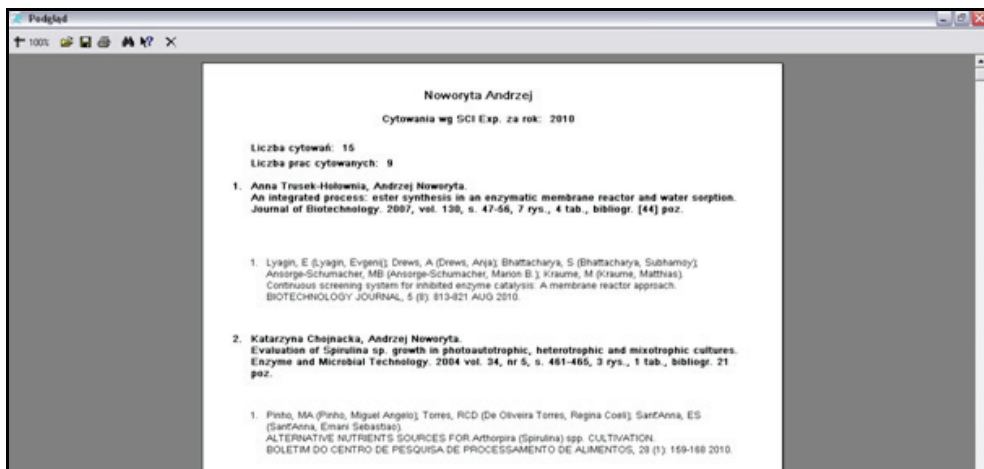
Podgląd

100%

Noworyta Andrzej

Cytowania wg SCI Exp. za rok: 2010

Liczba cytowań: 15
Liczba prac cytowanych: 9

1. Anna Trusek-Hołownia, Andrzej Noworyta.
An integrated process: ester synthesis in an enzymatic membrane reactor and water sorption.
Journal of Biotechnology. 2007, vol. 130, s. 47-56, 7 rys., 4 tab., bibliogr. [44] poz.

1. Lyagin, E (Lyagin, Evgenij); Drews, A (Drews, Anja); Bhattacharya, S (Bhattacharya, Subhamoy); Ansorge-Schumacher, MB (Ansorge-Schumacher, Marion B.); Kraume, M (Kraume, Matthias).
Continuous screening system for inhibited enzyme catalysis: A membrane reactor approach.
BIOTECHNOLOGY JOURNAL, 5 (8): 813-821 AUG 2010.

2. Katarzyna Chojnacka, Andrzej Noworyta.
Evaluation of Spirulina sp. growth in photoautotrophic, heterotrophic and mixotrophic cultures.
Enzyme and Microbial Technology. 2004 vol. 34, nr 5, s. 461-465, 3 rys., 1 tab., bibliogr. 21 poz.

1. Pinho, MA (Pinho, Miguel Angelo); Torres, RCD (De Oliveira Torres, Regina Coeli); Sant'Anna, ES (Sant'Anna, Ernani Sebastiao).
ALTERNATIVE NUTRIENTS SOURCES FOR Arthorpira (Spirulina) spp. CULTIVATION.
BOLETIM DO CENTRO DE PESQUISA DE PROCESSAMENTO DE ALIMENTOS, 28 (1): 159-168 2010.